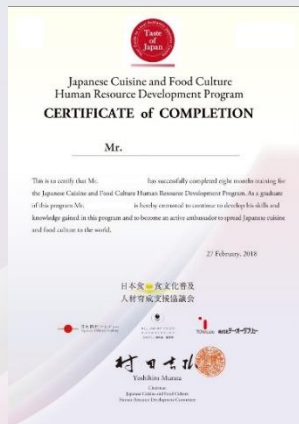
Taste of Japan

Japanese Cuisine and Food Culture
Human Resource Development Program

CERTIFICATE of COMPLETION

Mr.

This is to certify that Mr. has successfully completed eight months training for the Japanese Cuisine and Food Culture Human Resource Development Program. As a graduate of this program Mr. is hereby entrusted to continue to develop his skills and knowledge gained in this program and to become an active ambassador to spread Japanese cuisine and food culture to the world.

27 February, 2018

日本食・食文化普及
人材育成支援協議会

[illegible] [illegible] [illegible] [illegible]

村田吉弘

Yoshihiro Murata
Chairman
Japanese Cuisine and Food Culture
Human Resource Development Committee